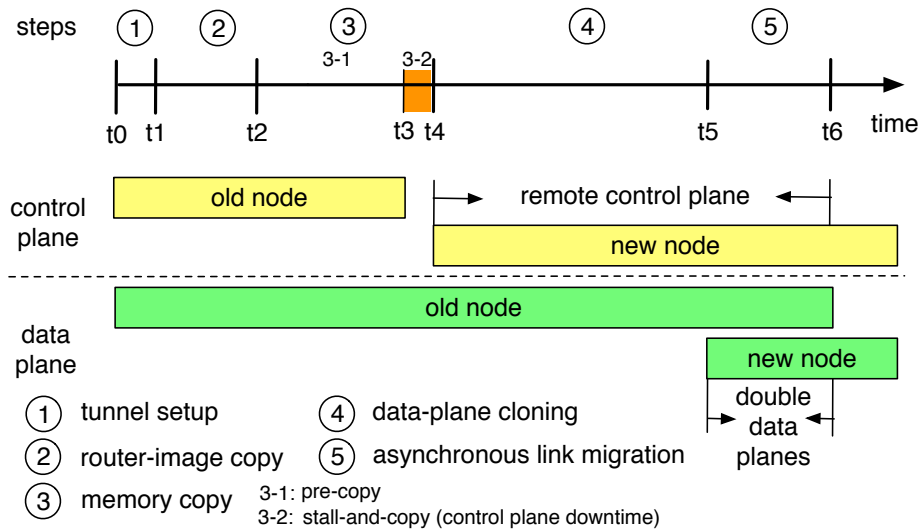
steps ① ② ③ ④ ⑤

3-1 3-2

t0 t1 t2 t3 t4 t5 t6 time

control plane

old node

remote control plane

new node

data plane

old node

new node

double data planes

① tunnel setup

② router-image copy

③ memory copy

3-1: pre-copy

3-2: stall-and-copy (control plane downtime)

④ data-plane cloning

⑤ asynchronous link migration